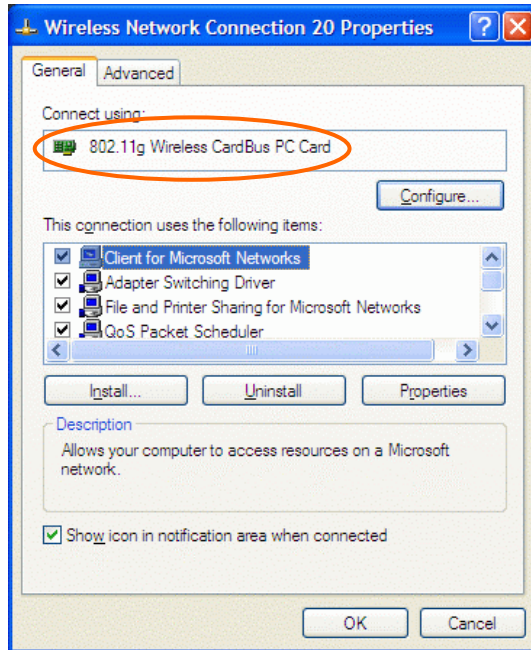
Wireless Network Connection 20 Properties

?

General | Advanced

Connect using:

802.11g Wireless CardBus PC Card

Configure...

This connection uses the following items:

Client for Microsoft Networks
Adapter Switching Driver
File and Printer Sharing for Microsoft Networks
QoS Packet Scheduler

Install... | Uninstall | Properties

Description

Allows your computer to access resources on a Microsoft network.

Show icon in notification area when connected

OK | Cancel